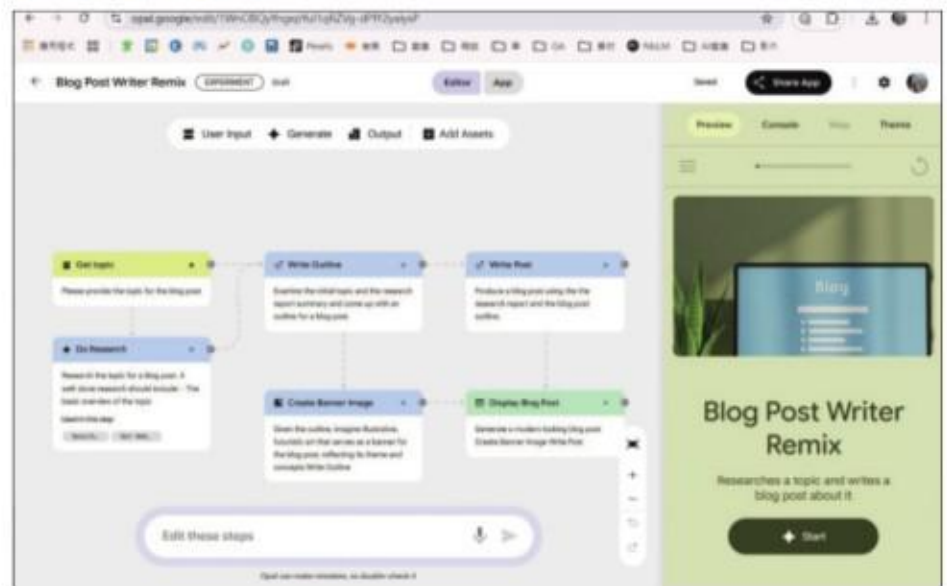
opal.google/edit/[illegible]

Blog Post Writer Remix EXPERIMENT Draft

Editor App

Saved Share App

User Input Generate Output Add Assets

Get topic
Please provide the topic for the blog post.

Write Outline
Examine the initial topic and the research report summary and come up with an outline for a blog post.

Write Post
Produce a blog post using the the research report and the blog post outline.

Do Research
Research the topic for a blog post. A well done research should include: - The basic overview of the topic
Used in this step
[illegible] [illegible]

Create Banner Image
Given the outline, imagine illustrative, futuristic art that serves as a banner for the blog post, reflecting its theme and concepts Write Outline

Display Blog Post
Generate a modern looking blog post Create Banner Image Write Post

Edit these steps

Opal can make mistakes, so double check it

Preview Console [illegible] Theme

Blog

Blog Post Writer Remix

Researches a topic and writes a blog post about it

Start